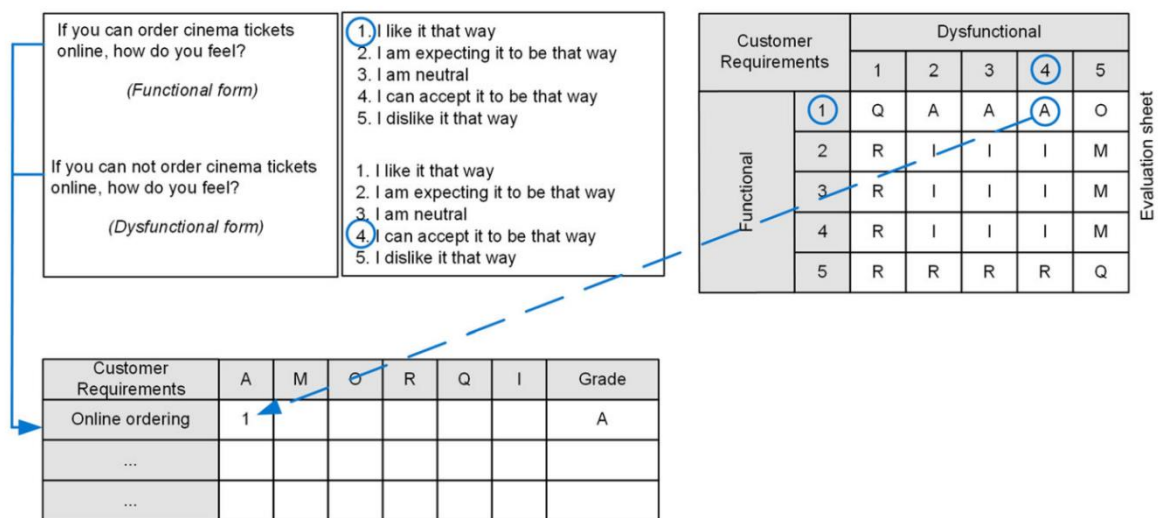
If you can order cinema tickets online, how do you feel?

(Functional form)

If you can not order cinema tickets online, how do you feel?

(Dysfunctional form)

1. I like it that way
2. I am expecting it to be that way
3. I am neutral
4. I can accept it to be that way
5. I dislike it that way

1. I like it that way
2. I am expecting it to be that way
3. I am neutral
4. I can accept it to be that way
5. I dislike it that way

| Customer Requirements | | Dysfunctional 1 | 2 | 3 | 4 | 5 |
|---|---|---|---|---|---|---|
| Functional | 1 | Q | A | A | A | O |
| | 2 | R | I | I | I | M |
| | 3 | R | I | I | I | M |
| | 4 | R | I | I | I | M |
| | 5 | R | R | R | R | Q |

Evaluation sheet

| Customer Requirements | A | M | O | R | Q | I | Grade |
|---|---|---|---|---|---|---|---|
| Online ordering | 1 | | | | | | A |
| ... | | | | | | | |
| ... | | | | | | | |